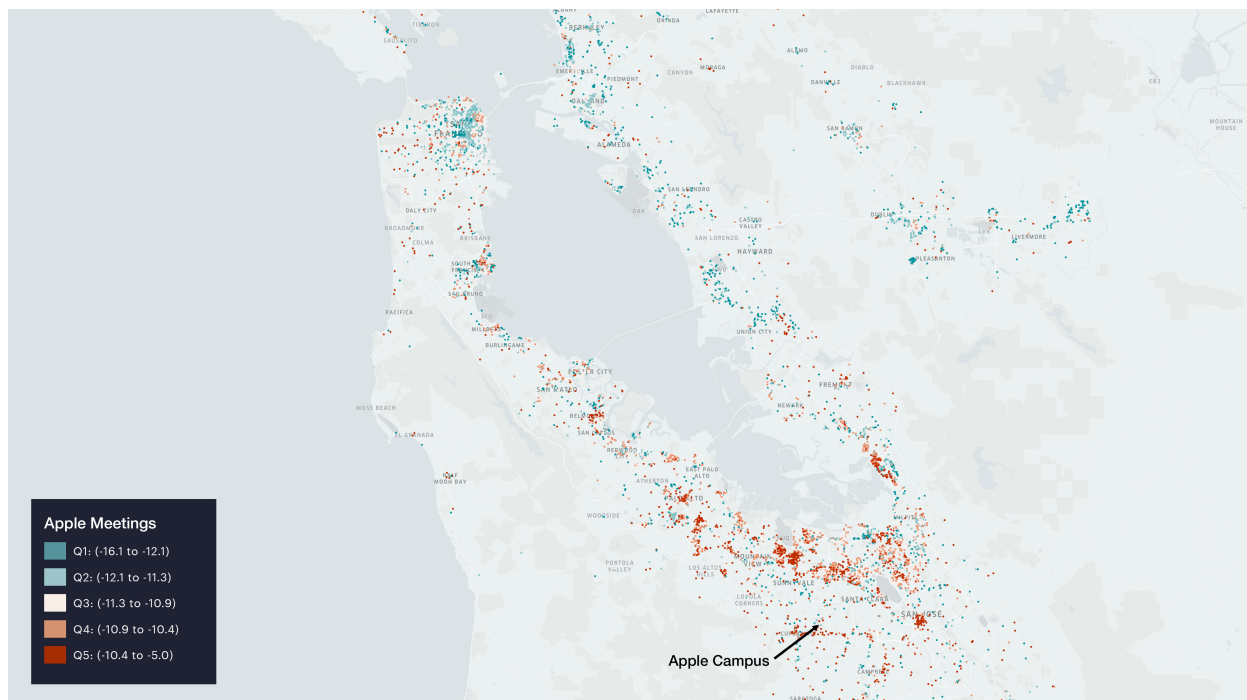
TIBURON
SAUSALITO
BERKELEY
ORINDA
LAFAYETTE
EMERYVILLE
PIEDMONT
CANYON
MORAGA
ALAMO
DIABLO
DANVILLE
BLACKHAWK
OAKLAND
ALAMEDA
SAN RAMON
MOUNTAIN HOUSE
SAN LEANDRO
DALY CITY
BROADMOOR
COLMA
BRISBANE
CASTRO VALLEY
SAN LORENZO
DUBLIN
LIVERMORE
HAYWARD
PLEASANTON
SOUTH SAN FRANCISCO
SAN BRUNO
PACIFICA
MILLBRAE
BURLINGAME
UNION CITY
FOSTER CITY
SAN MATEO
FREMONT
NEWARK
MOSS BEACH
BELMONT
SAN CARLOS
EL GRANADA
REDWOOD CITY
HALF MOON BAY
EAST PALO ALTO
ATHERTON
PALO ALTO
WOODSIDE
MILPITAS
PORTOLA VALLEY
LOS ALTOS HILLS
MOUNTAIN VIEW
SUNNYVALE
LOYOLA CORNERS
SANTA CLARA
SAN JOSE
CAMPBELL
SARATOGA

Apple Meetings
Q1: (-16.1 to -12.1)
Q2: (-12.1 to -11.3)
Q3: (-11.3 to -10.9)
Q4: (-10.9 to -10.4)
Q5: (-10.4 to -5.0)

Apple Campus